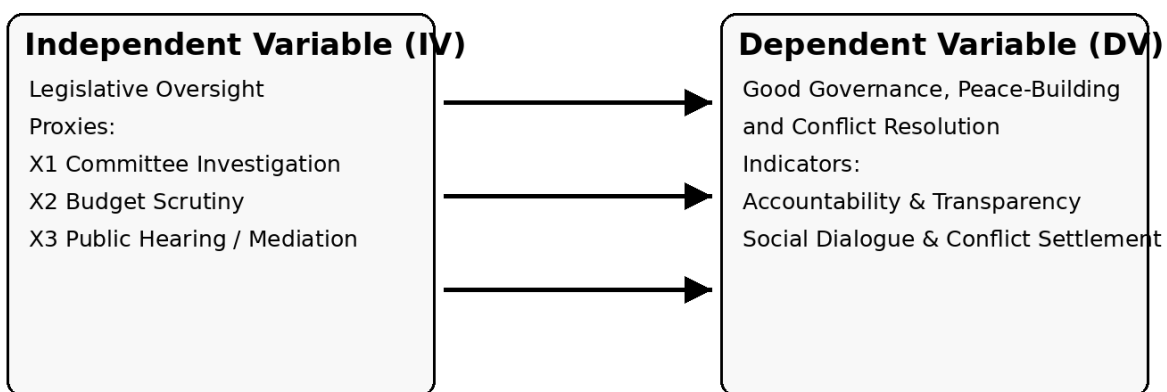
Independent Variable (IV)

Legislative Oversight

Proxies:

X1 Committee Investigation

X2 Budget Scrutiny

X3 Public Hearing / Mediation

Dependent Variable (DV)

Good Governance, Peace-Building and Conflict Resolution

Indicators:

Accountability & Transparency

Social Dialogue & Conflict Settlement